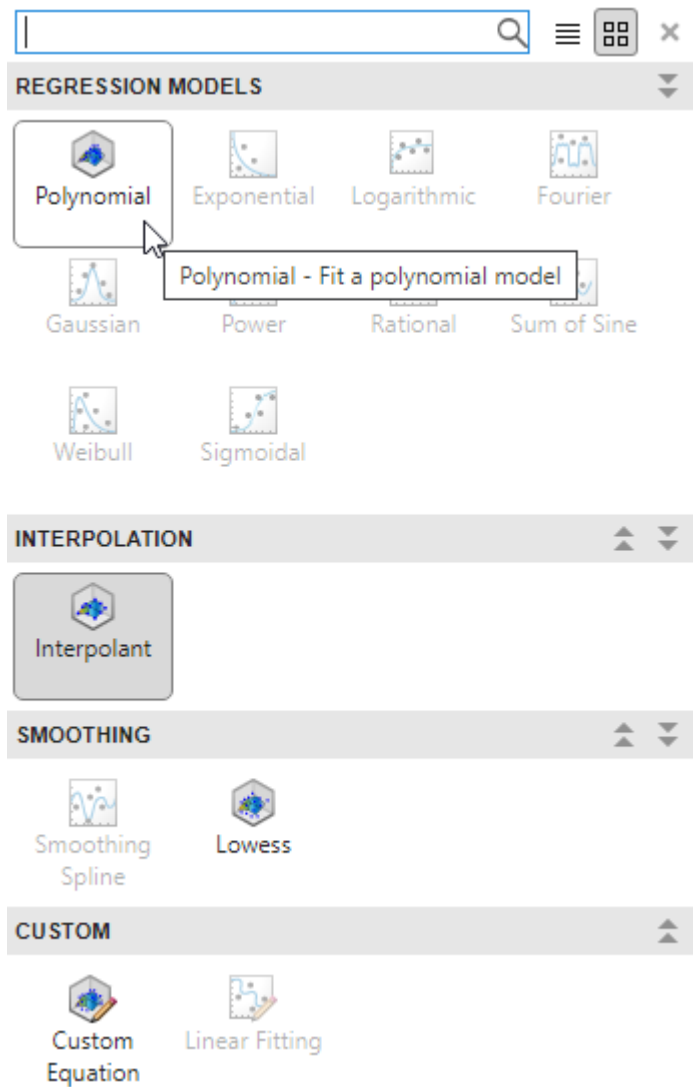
REGRESSION MODELS

Polynomial
Exponential
Logarithmic
Fourier

Polynomial - Fit a polynomial model

Gaussian
Power
Rational
Sum of Sine

Weibull
Sigmoidal

INTERPOLATION

Interpolant

SMOOTHING

Smoothing Spline
Lowess

CUSTOM

Custom Equation
Linear Fitting